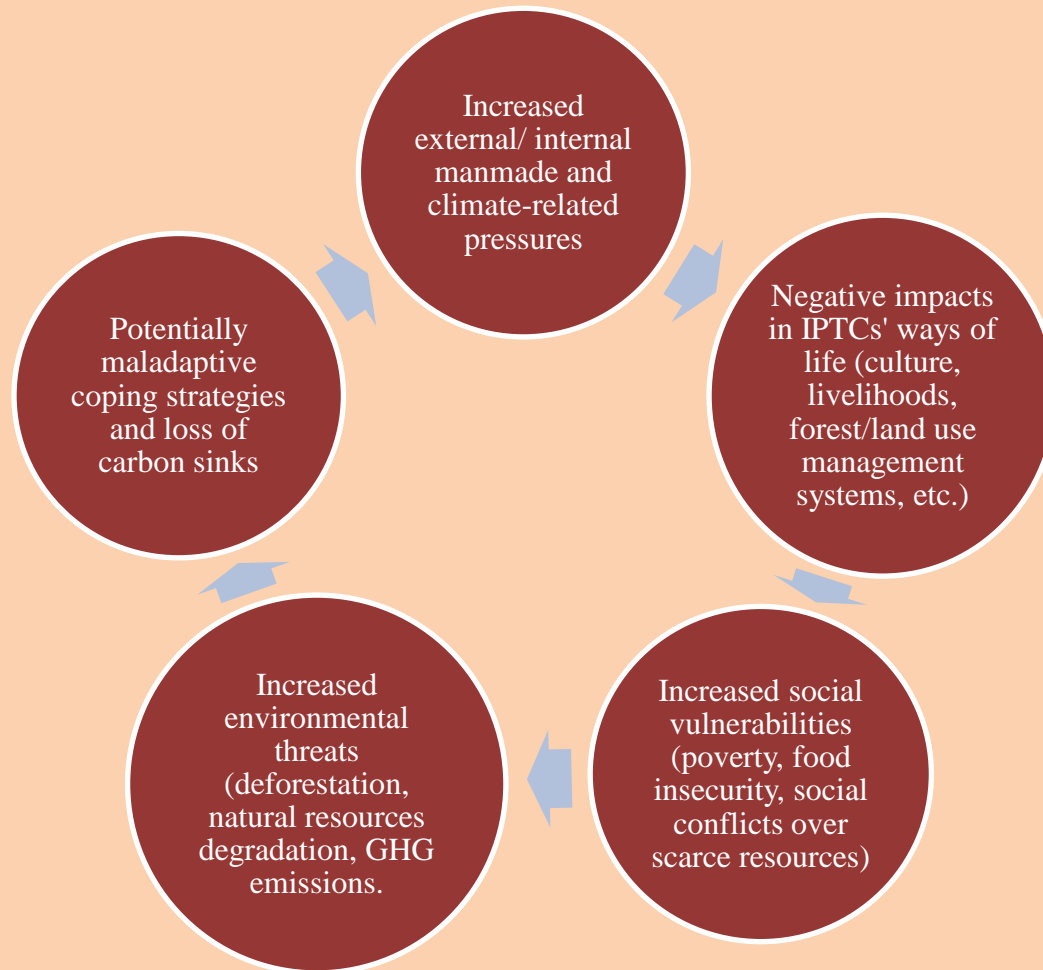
Increased external/ internal manmade and climate-related pressures

Negative impacts in IPTCs' ways of life (culture, livelihoods, forest/land use management systems, etc.)

Increased social vulnerabilities (poverty, food insecurity, social conflicts over scarce resources)

Increased environmental threats (deforestation, natural resources degradation, GHG emissions.

Potentially maladaptive coping strategies and loss of carbon sinks